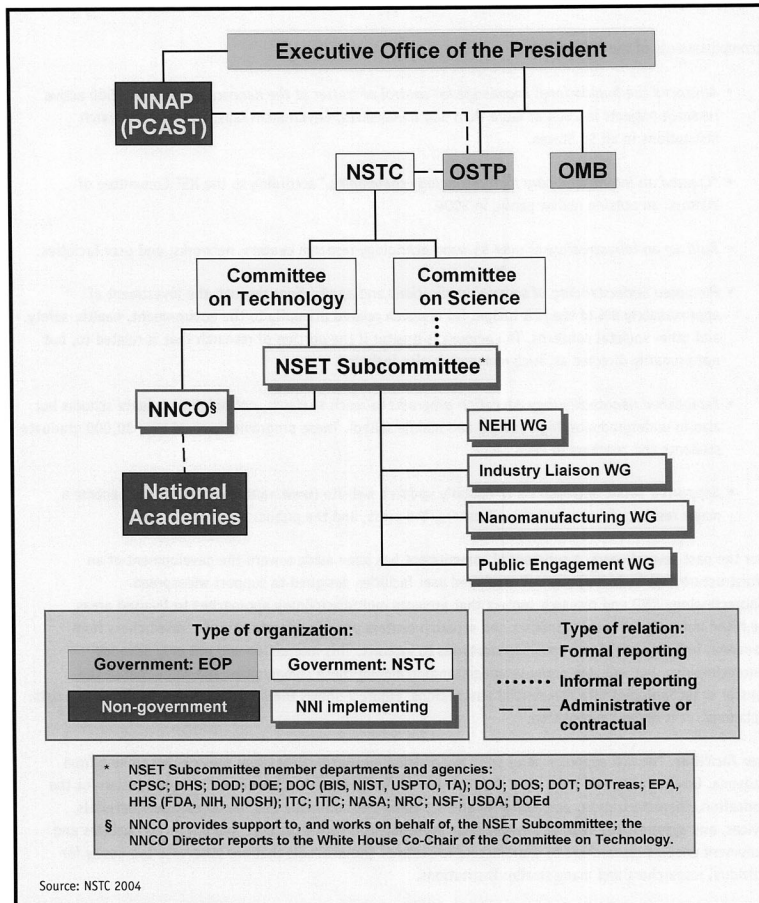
Executive Office of the President

NNAP (PCAST)

NSTC

OSTP

OMB

Committee on Technology

Committee on Science

NSET Subcommittee*

NNCO§

NEHI WG

Industry Liaison WG

Nanomanufacturing WG

Public Engagement WG

National Academies

Type of organization:

Government: EOP

Government: NSTC

Non-government

NNI implementing

Type of relation:

Formal reporting

Informal reporting

Administrative or contractual

* NSET Subcommittee member departments and agencies: CPSC; DHS; DOD; DOE; DOC (BIS, NIST, USPTO, TA); DOJ; DOS; DOT; DOTreas; EPA, HHS (FDA, NIH, NIOSH); ITC; ITIC; NASA; NRC; NSF; USDA; DOEd

§ NNCO provides support to, and works on behalf of, the NSET Subcommittee; the NNCO Director reports to the White House Co-Chair of the Committee on Technology.

Source: NSTC 2004